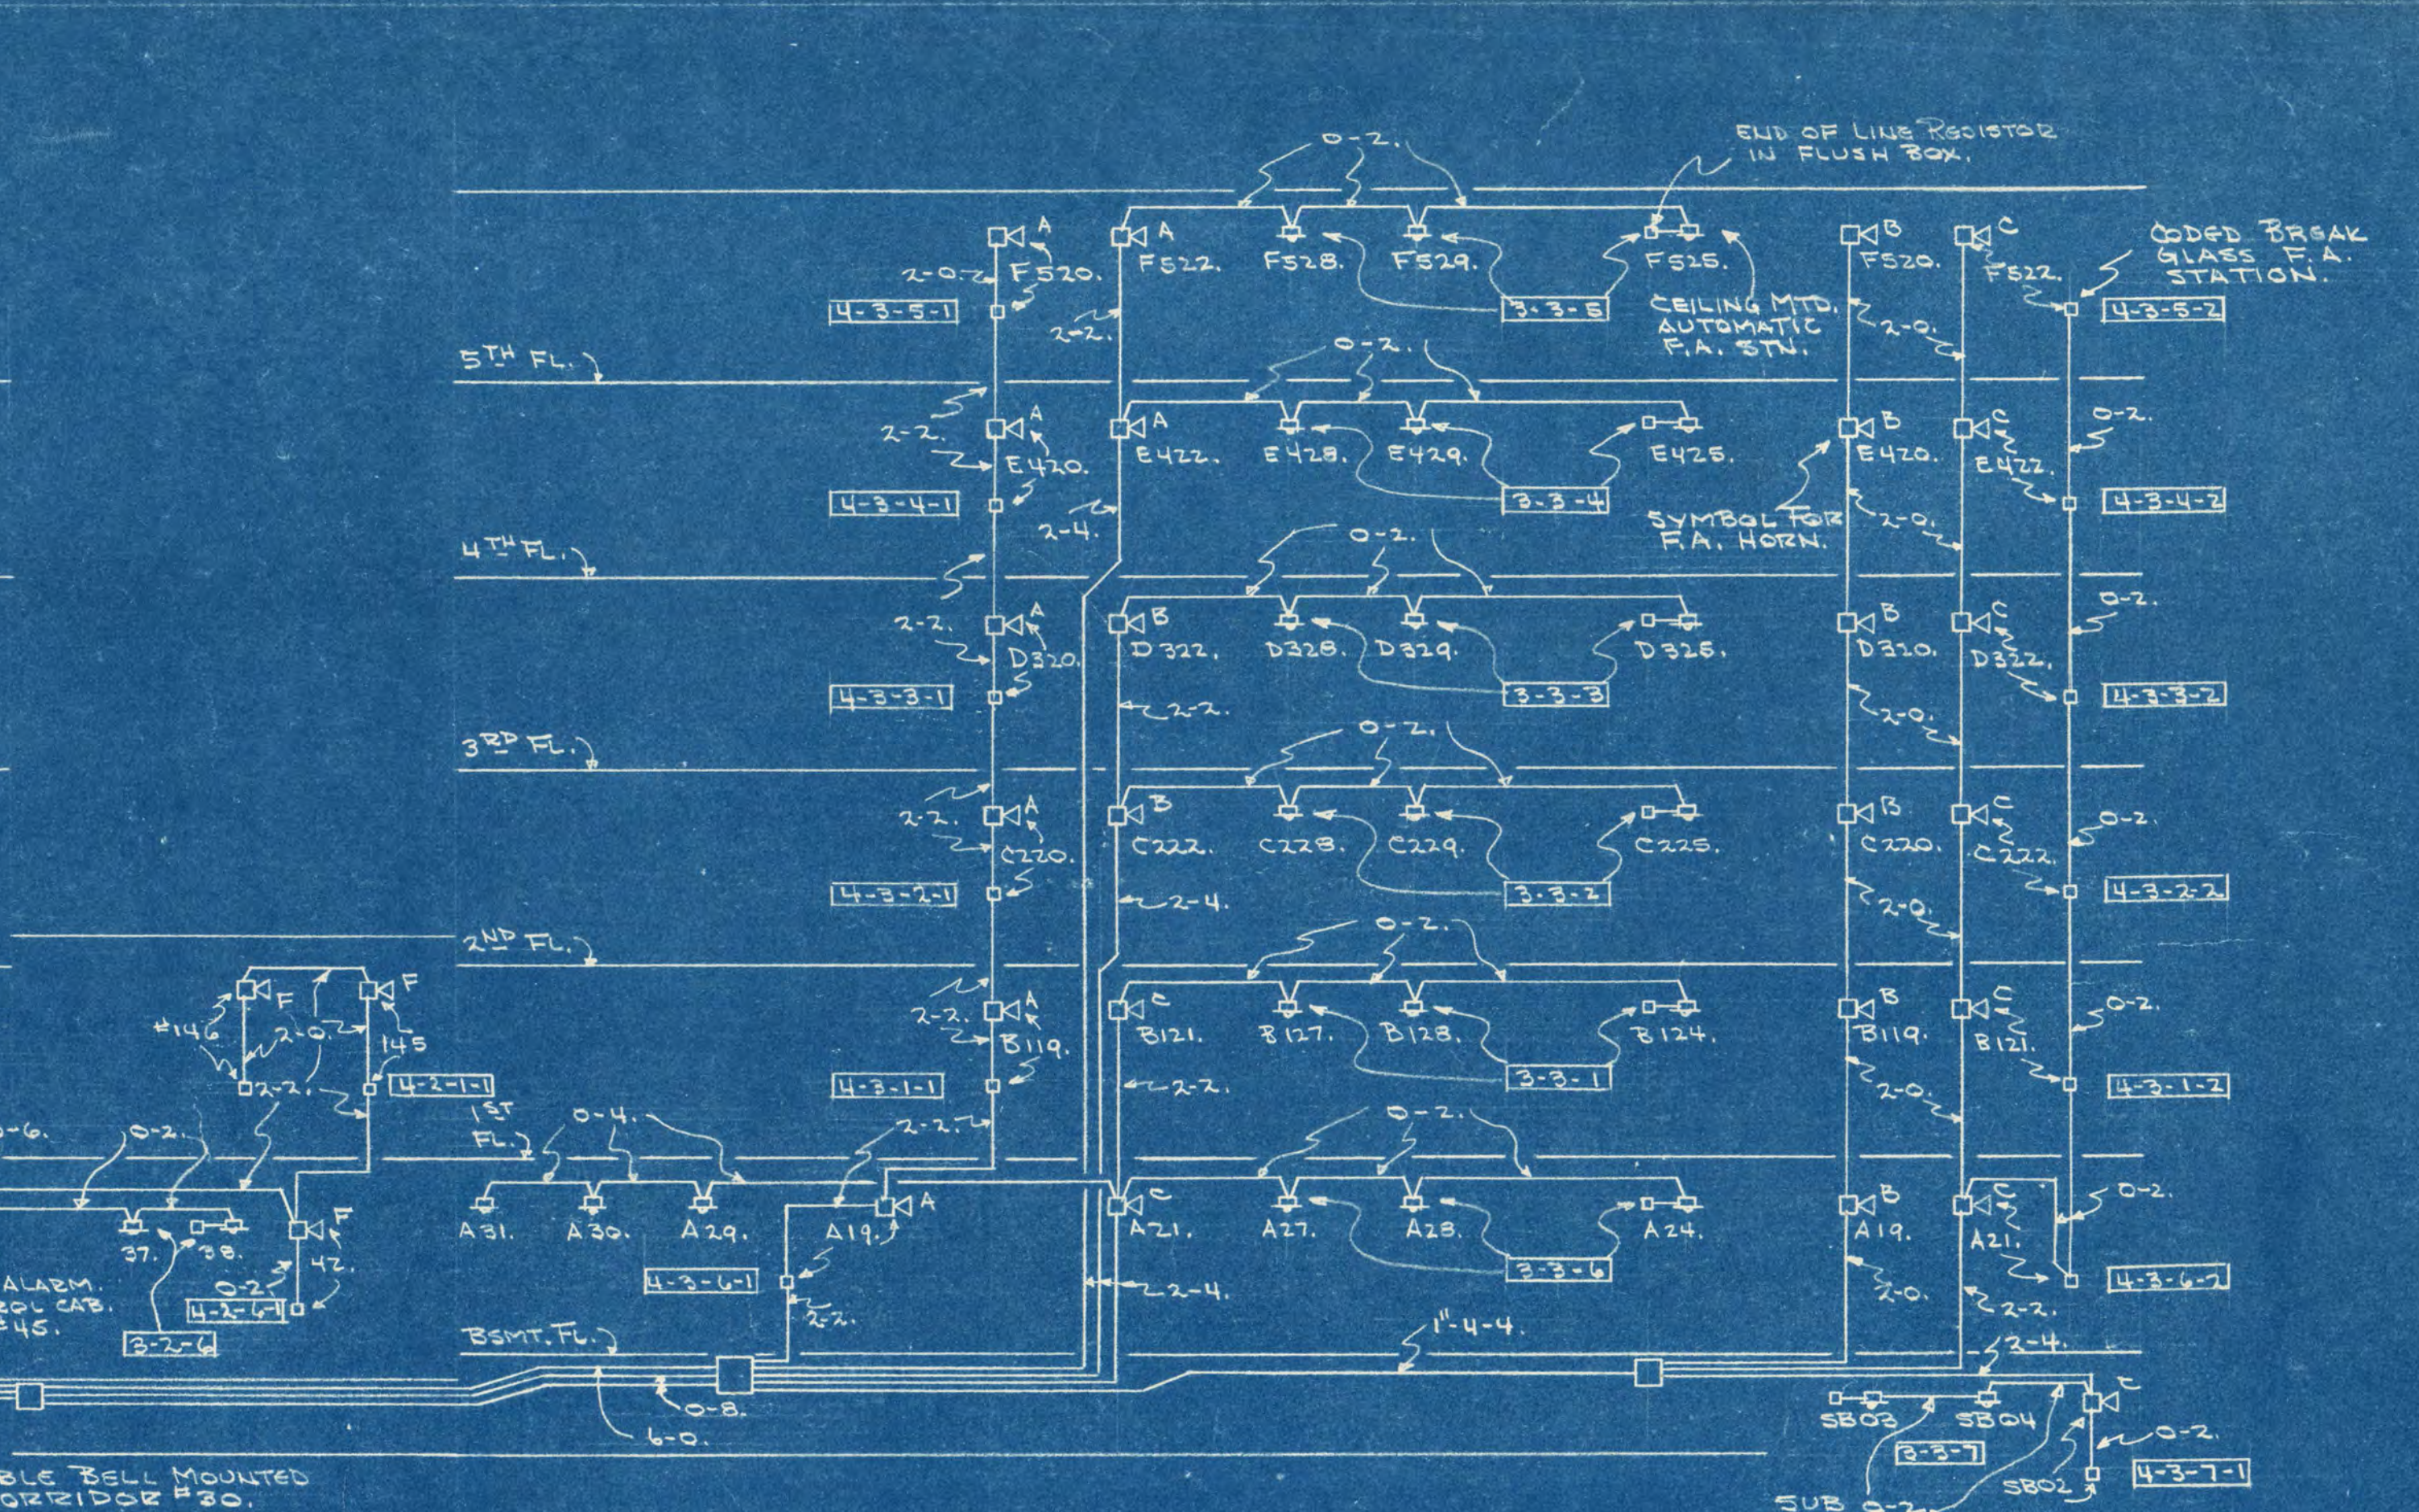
END OF LINE RESISTOR IN FLUSH BOX.

CODED BREAK GLASS F.A. STATION.

0-2.

A F520. A F522. F528. F529. F525. B F520. C F522.

2-0-2. 4-3-5-1 2-2. 3-3-5 CEILING MTD. AUTOMATIC F.A. STN. 2-0. 4-3-5-2

5TH FL.

0-2.

2-2. A E420. A E422. E428. E429. E425. B E420. C E422. 0-2.

4-3-4-1 2-4. 3-3-4 SYMBOL FOR F.A. HORN. 2-0. 4-3-4-2

4TH FL.

0-2.

2-2. A D320. B D322. D328. D329. D325. B D320. C D322. 0-2.

4-3-3-1 2-2. 3-3-3 2-0. 4-3-3-2

3RD FL.

0-2.

2-2. A C220. B C222. C228. C229. C225. B C220. C C222. 0-2.

4-3-2-1 2-4. 3-3-2 2-0. 4-3-2-2

2ND FL.

0-2.

F #146 2-0-2 F 145 2-2. 4-2-1-1

2-2. A B119. C B121. B127. B128. B124. B B119. C B121. 0-2.

4-3-1-1 2-2. 3-3-1 2-0. 4-3-1-2

0-6. 0-2. 1ST FL. 0-4. 2-2. 0-2.

37. 38. F 42. A31. A30. A29. A19. A C A21. A27. A28. A24. B A19. C A21. 0-2.

ALARM. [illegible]OL CAB. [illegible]45. 0-2 4-2-6-1 3-2-6 4-3-6-1 2-2. 2-4. 3-3-6 2-0. 2-2. 4-3-6-2

BSMT. FL. 1"-4-4. 2-4.

0-8. 6-0. SB03 SB04 C 0-2.

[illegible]BLE BELL MOUNTED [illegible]ORRIDOR #30. 3-3-7 SB02 4-3-7-1

SUB 0-2.